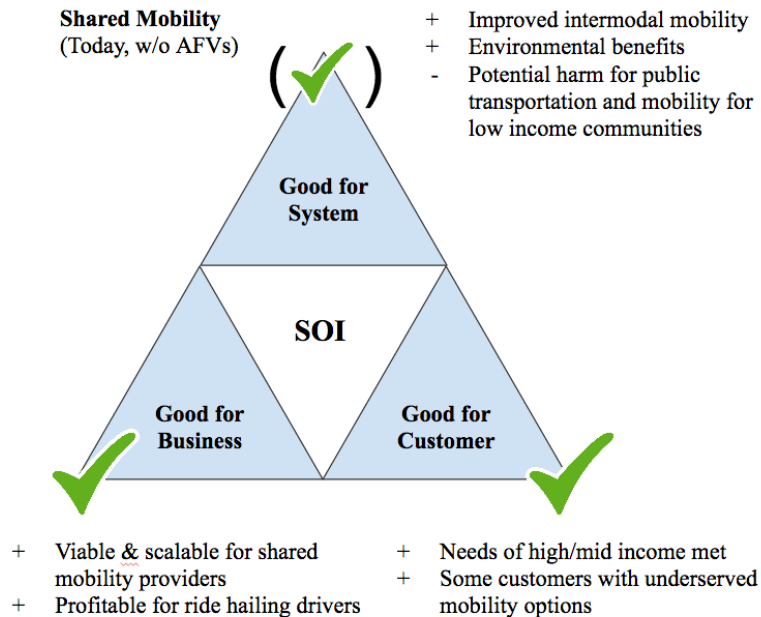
Shared Mobility
(Today, w/o AFVs)

+ Improved intermodal mobility
+ Environmental benefits
- Potential harm for public transportation and mobility for low income communities

( )

Good for System

SOI

Good for Business

Good for Customer

+ Viable & scalable for shared mobility providers
+ Profitable for ride hailing drivers

+ Needs of high/mid income met
+ Some customers with underserved mobility options